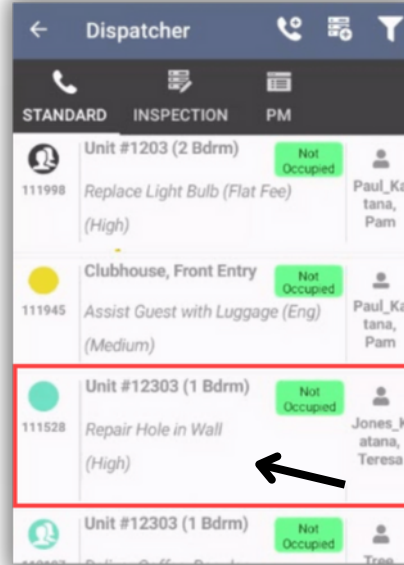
Dispatcher

STANDARD INSPECTION PM

111998
Unit #1203 (2 Bdrm)
Not Occupied
Replace Light Bulb (Flat Fee)
(High)
Paul_Katana, Pam

111945
Clubhouse, Front Entry
Not Occupied
Assist Guest with Luggage (Eng)
(Medium)
Paul_Katana, Pam

111528
Unit #12303 (1 Bdrm)
Not Occupied
Repair Hole in Wall
(High)
Jones_Katana, Teresa

Unit #12303 (1 Bdrm)
Not Occupied
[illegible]
Tree